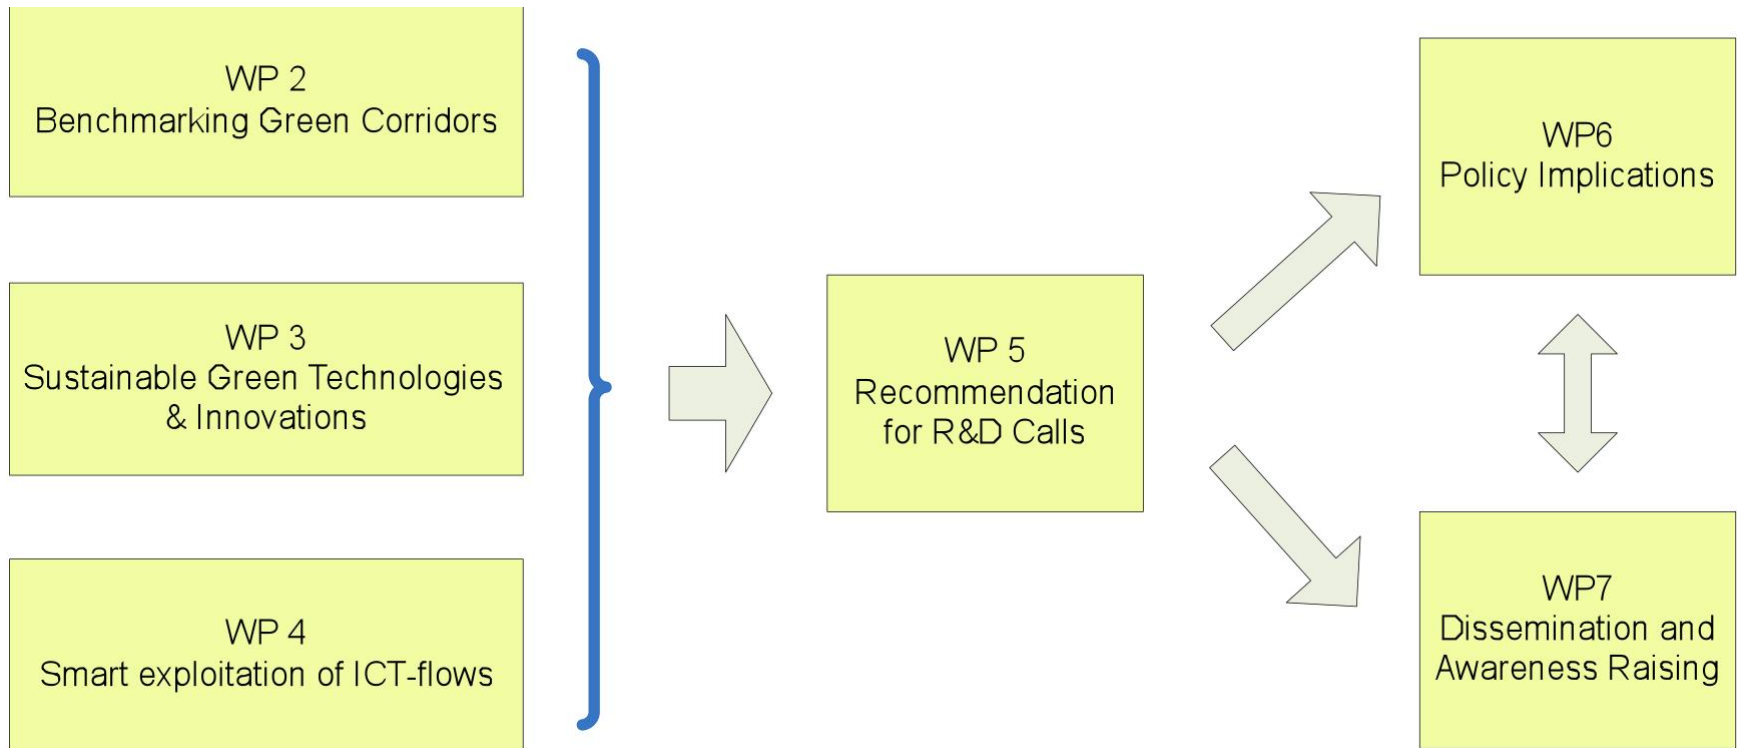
WP 2
Benchmarking Green Corridors

WP 3
Sustainable Green Technologies & Innovations

WP 4
Smart exploitation of ICT-flows

WP 5
Recommendation for R&D Calls

WP6
Policy Implications

WP7
Dissemination and Awareness Raising